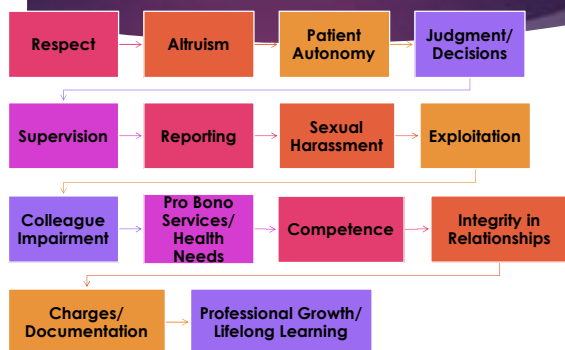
Respect

Altruism

Patient Autonomy

Judgment/ Decisions

Supervision

Reporting

Sexual Harassment

Exploitation

Colleague Impairment

Pro Bono Services/ Health Needs

Competence

Integrity in Relationships

Charges/ Documentation

Professional Growth/ Lifelong Learning